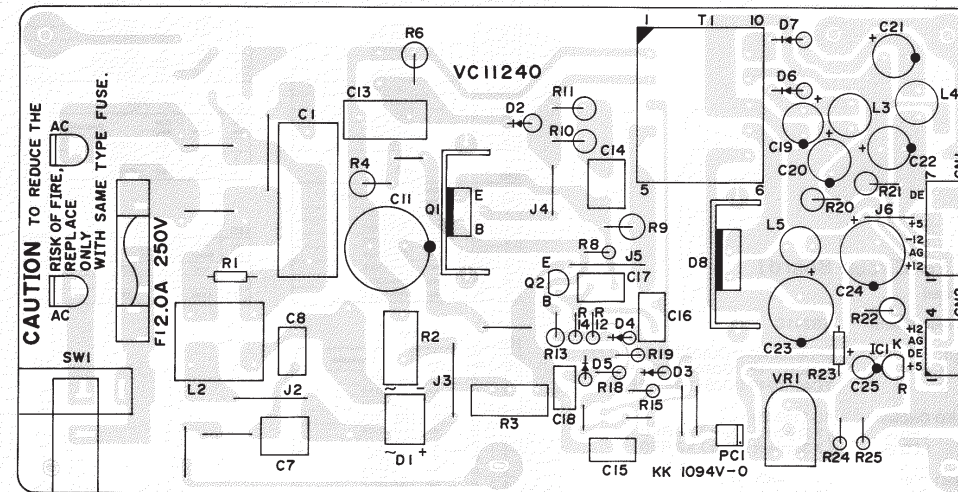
CAUTION TO REDUCE THE RISK OF FIRE, REPLACE ONLY WITH SAME TYPE FUSE.

AC
AC
F1 2.0A 250V
SW1
R1
L2
C8
J2
C7
C1
C13
R6
VC11240
R4
C11
Q1
E
B
R2
~
-
J3
~ D1 +
R3
D2
R11
R10
C14
J4
R8
J5
E
Q2
B
C17
R R
14 12
D4
R13
D5
R19
R18
D3
R15
C16
C18
C15
PC1
KK 1094V-0
1
T1
10
5
6
D7
D6
R9
D8
L5
C23
VR1
C21
L3
L4
C19
C20
C22
R21
R20
J6
DE
+5
-12
AG
+12
C24
R22
+12
AG
DE
+5
R23
IC1
K
C25
R
R24
R25
7
4
1